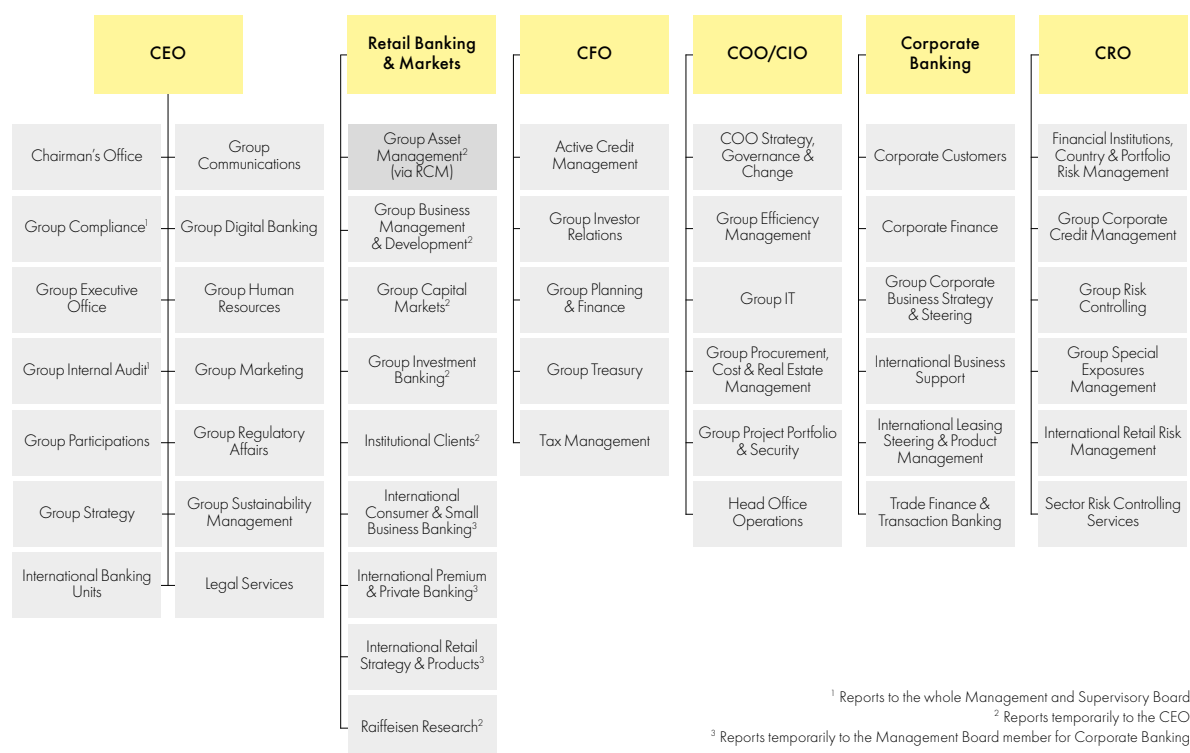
CEO

Chairman's Office

Group Communications

Group Compliance$^1$

Group Digital Banking

Group Executive Office

Group Human Resources

Group Internal Audit$^1$

Group Marketing

Group Participations

Group Regulatory Affairs

Group Strategy

Group Sustainability Management

International Banking Units

Legal Services

Retail Banking & Markets

Group Asset Management$^2$ (via RCM)

Group Business Management & Development$^2$

Group Capital Markets$^2$

Group Investment Banking$^2$

Institutional Clients$^2$

International Consumer & Small Business Banking$^3$

International Premium & Private Banking$^3$

International Retail Strategy & Products$^3$

Raiffeisen Research$^2$

CFO

Active Credit Management

Group Investor Relations

Group Planning & Finance

Group Treasury

Tax Management

COO/CIO

COO Strategy, Governance & Change

Group Efficiency Management

Group IT

Group Procurement, Cost & Real Estate Management

Group Project Portfolio & Security

Head Office Operations

Corporate Banking

Corporate Customers

Corporate Finance

Group Corporate Business Strategy & Steering

International Business Support

International Leasing Steering & Product Management

Trade Finance & Transaction Banking

CRO

Financial Institutions, Country & Portfolio Risk Management

Group Corporate Credit Management

Group Risk Controlling

Group Special Exposures Management

International Retail Risk Management

Sector Risk Controlling Services

$^1$ Reports to the whole Management and Supervisory Board
$^2$ Reports temporarily to the CEO
$^3$ Reports temporarily to the Management Board member for Corporate Banking